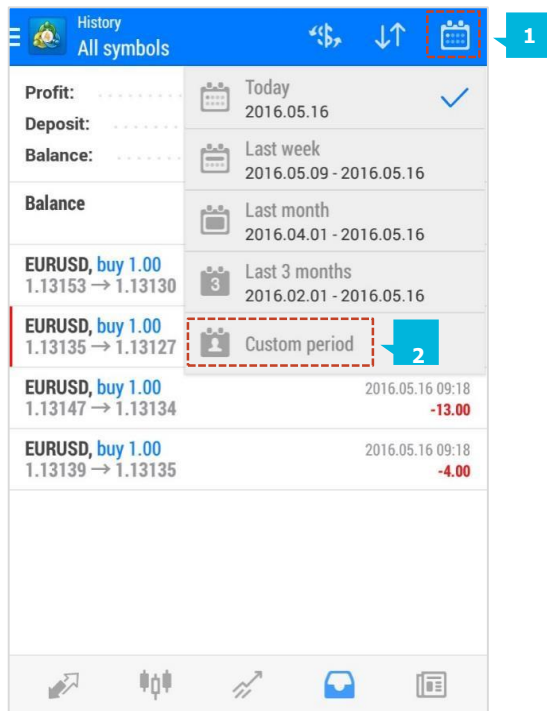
History
All symbols

1

Profit:
Deposit:
Balance:

Balance

EURUSD, buy 1.00
1.13153 → 1.13130

EURUSD, buy 1.00
1.13135 → 1.13127

EURUSD, buy 1.00
1.13147 → 1.13134
2016.05.16 09:18
-13.00

EURUSD, buy 1.00
1.13139 → 1.13135
2016.05.16 09:18
-4.00

Today
2016.05.16

Last week
2016.05.09 - 2016.05.16

Last month
2016.04.01 - 2016.05.16

3
Last 3 months
2016.02.01 - 2016.05.16

Custom period

2